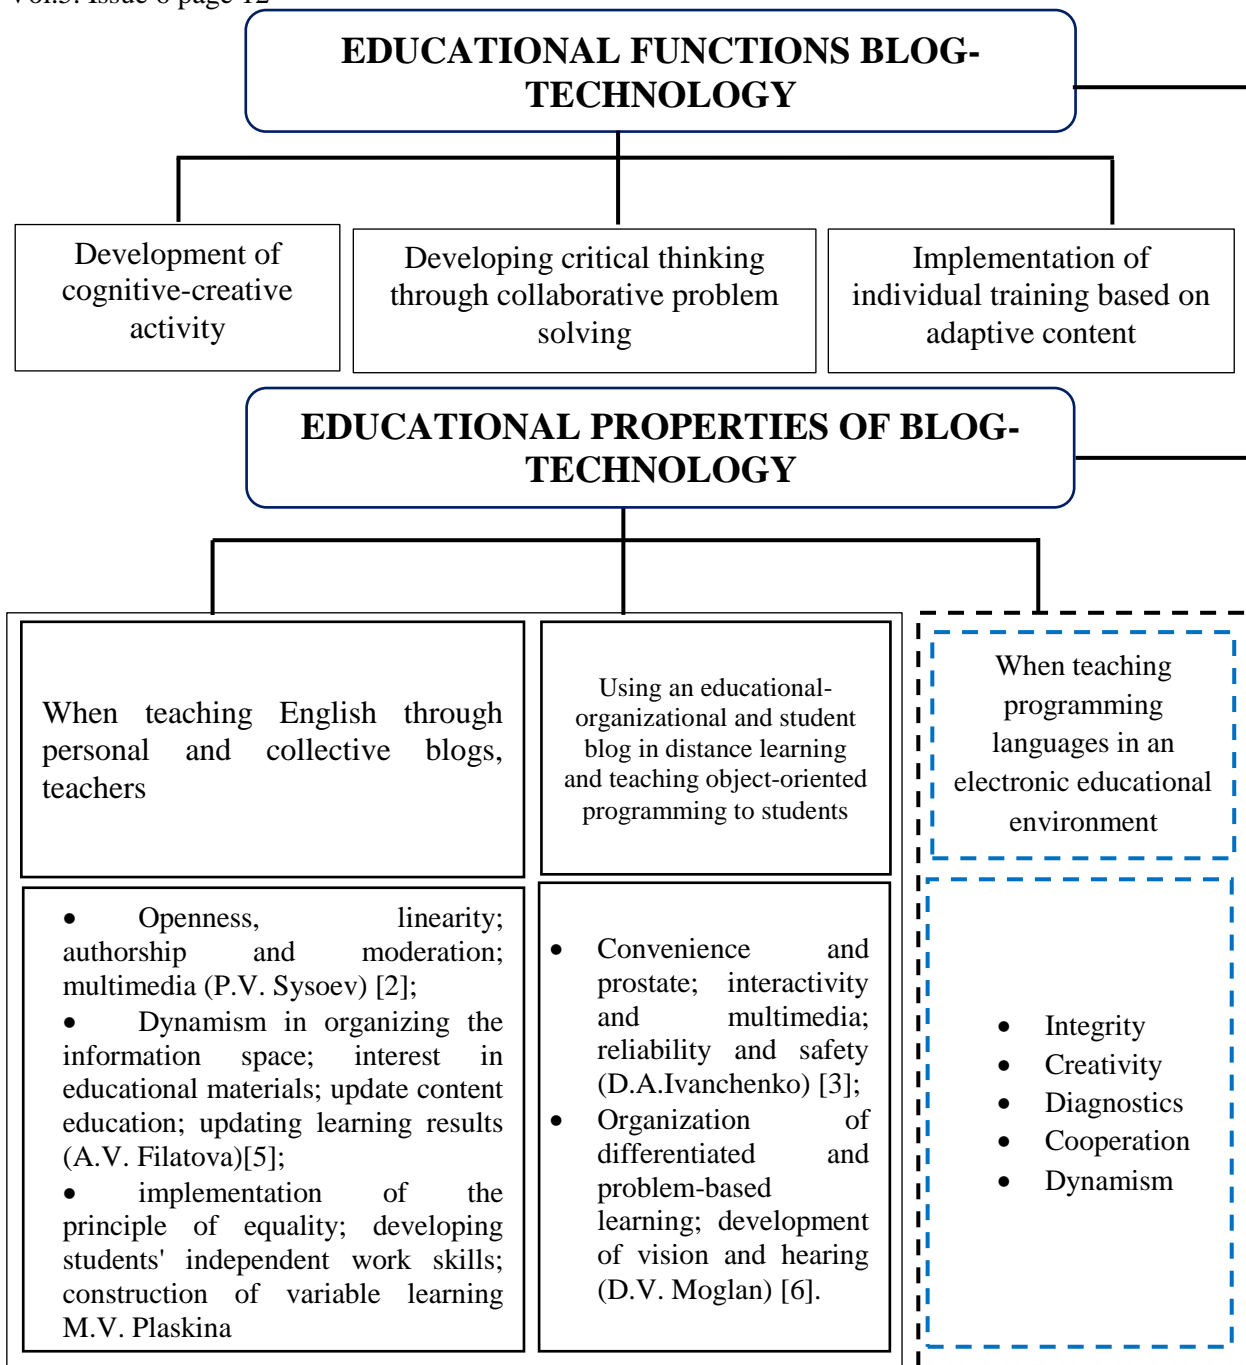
Vol.3. Issue 6 page 12

EDUCATIONAL FUNCTIONS BLOG-TECHNOLOGY

Development of cognitive-creative activity

Developing critical thinking through collaborative problem solving

Implementation of individual training based on adaptive content

EDUCATIONAL PROPERTIES OF BLOG-TECHNOLOGY

When teaching English through personal and collective blogs, teachers

Using an educational-organizational and student blog in distance learning and teaching object-oriented programming to students

When teaching programming languages in an electronic educational environment

- Openness, linearity; authorship and moderation; multimedia (P.V. Sysoev) [2];
- Dynamism in organizing the information space; interest in educational materials; update content education; updating learning results (A.V. Filatova)[5];
- implementation of the principle of equality; developing students' independent work skills; construction of variable learning M.V. Plaskina

- Convenience and prostate; interactivity and multimedia; reliability and safety (D.A.Ivanchenko) [3];
- Organization of differentiated and problem-based learning; development of vision and hearing (D.V. Moglan) [6].

- Integrity
- Creativity
- Diagnostics
- Cooperation
- Dynamism